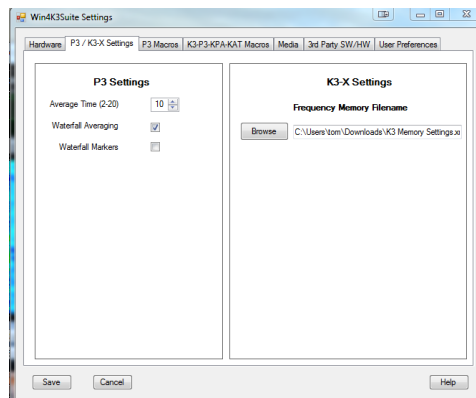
Win4K3Suite Settings

Hardware | P3 / K3-X Settings | P3 Macros | K3-P3-KPA-KAT Macros | Media | 3rd Party SW/HW | User Preferences

P3 Settings

Average Time (2-20) 10

Waterfall Averaging

Waterfall Markers

K3-X Settings

Frequency Memory Filename

Browse C:\Users\tom\Downloads\K3 Memory Settings.x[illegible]

Save Cancel Help